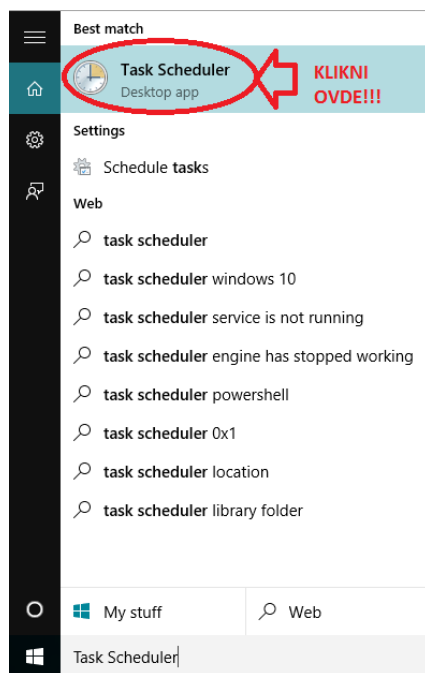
Best match

Task Scheduler
Desktop app

KLIKNI OVDE!!!

Settings

Schedule tasks

Web

task scheduler

task scheduler windows 10

task scheduler service is not running

task scheduler engine has stopped working

task scheduler powershell

task scheduler 0x1

task scheduler location

task scheduler library folder

My stuff

Web

Task Scheduler